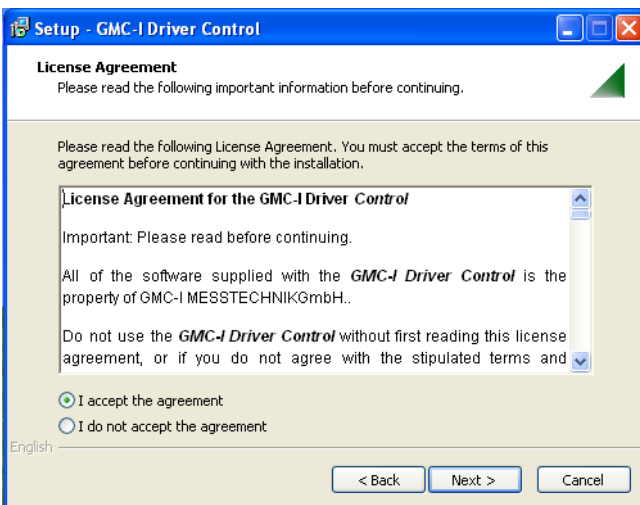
Setup - GMC-I Driver Control

License Agreement
Please read the following important information before continuing.

Please read the following License Agreement. You must accept the terms of this agreement before continuing with the installation.

License Agreement for the GMC-I Driver Control

Important: Please read before continuing.

All of the software supplied with the GMC-I Driver Control is the property of GMC-I MESSTECHNIKGmbH..

Do not use the GMC-I Driver Control without first reading this license agreement, or if you do not agree with the stipulated terms and

I accept the agreement
I do not accept the agreement

English

< Back
Next >
Cancel